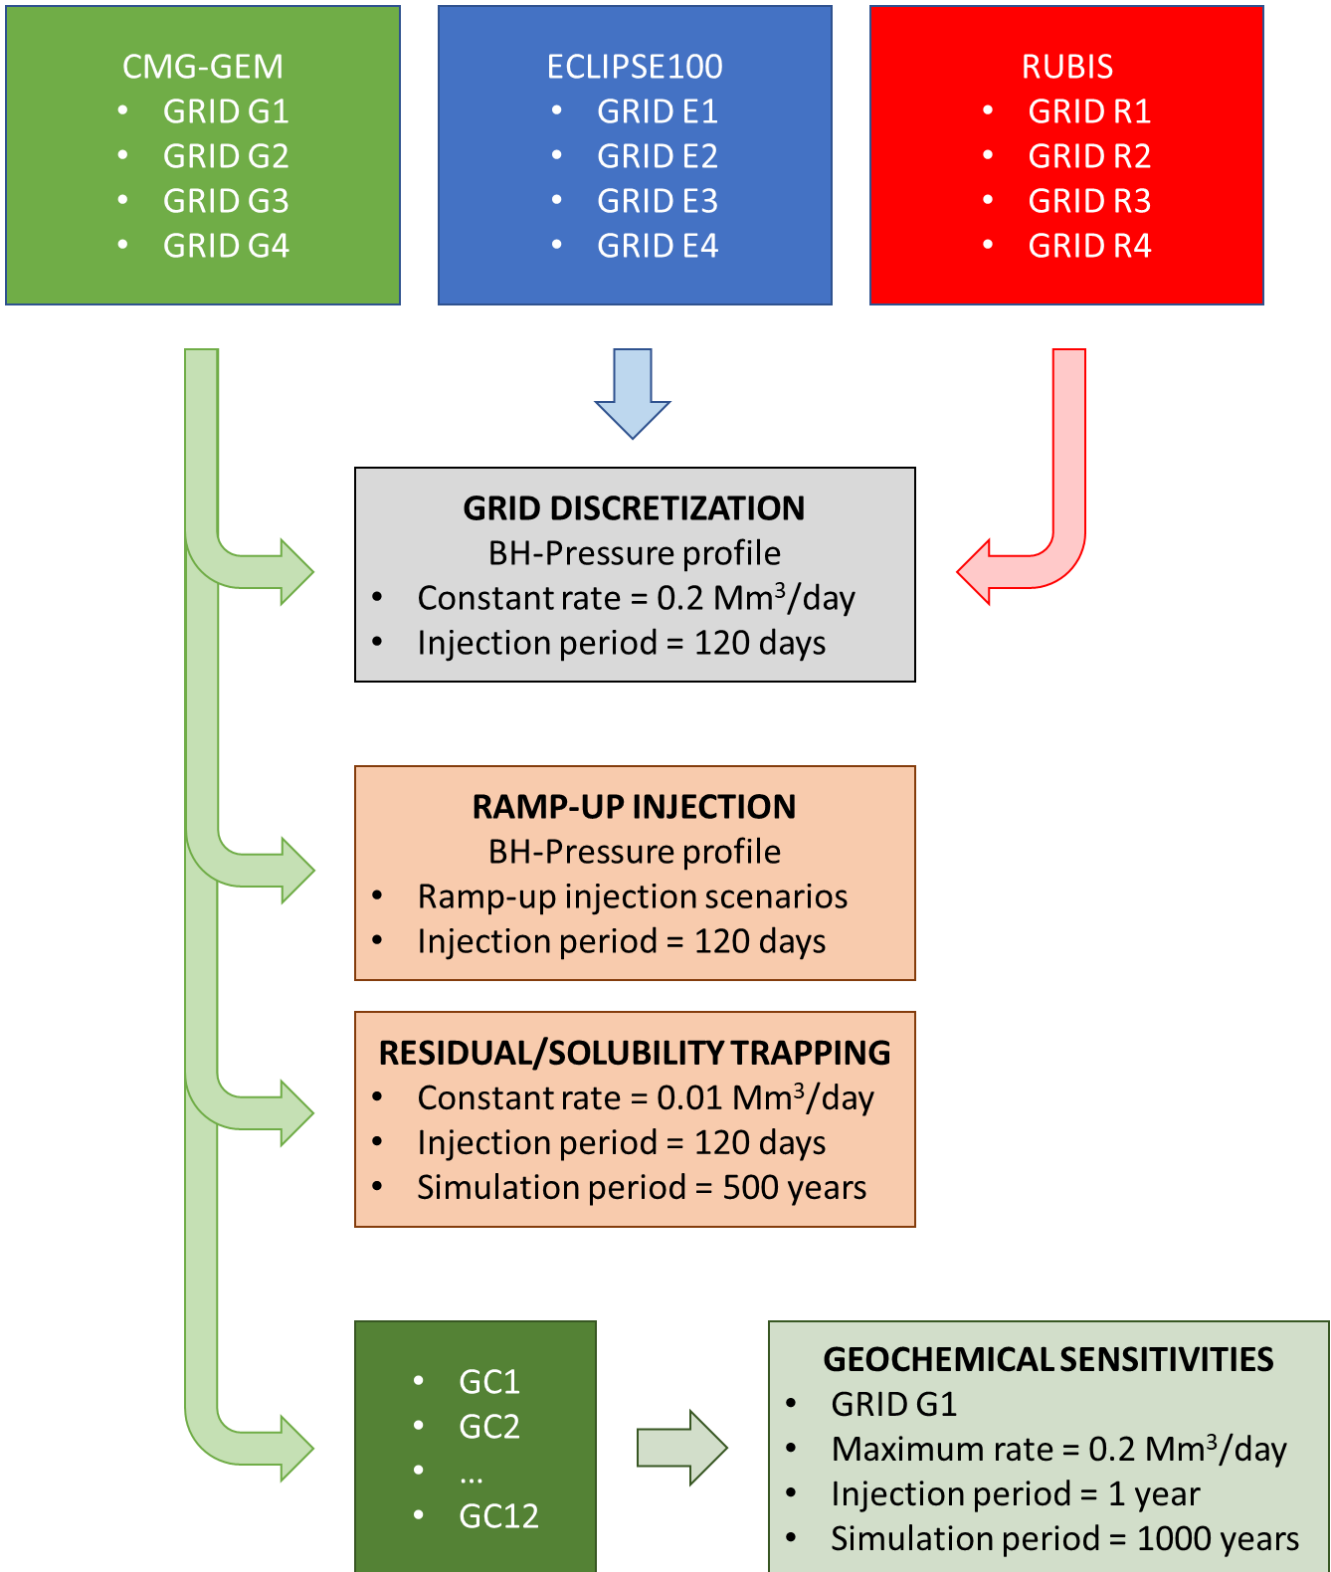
CMG-GEM
- GRID G1
- GRID G2
- GRID G3
- GRID G4

ECLIPSE100
- GRID E1
- GRID E2
- GRID E3
- GRID E4

RUBIS
- GRID R1
- GRID R2
- GRID R3
- GRID R4

GRID DISCRETIZATION
BH-Pressure profile
- Constant rate = 0.2 Mm$^3$/day
- Injection period = 120 days

RAMP-UP INJECTION
BH-Pressure profile
- Ramp-up injection scenarios
- Injection period = 120 days

RESIDUAL/SOLUBILITY TRAPPING
- Constant rate = 0.01 Mm$^3$/day
- Injection period = 120 days
- Simulation period = 500 years

- GC1
- GC2
- ...
- GC12

GEOCHEMICAL SENSITIVITIES
- GRID G1
- Maximum rate = 0.2 Mm$^3$/day
- Injection period = 1 year
- Simulation period = 1000 years